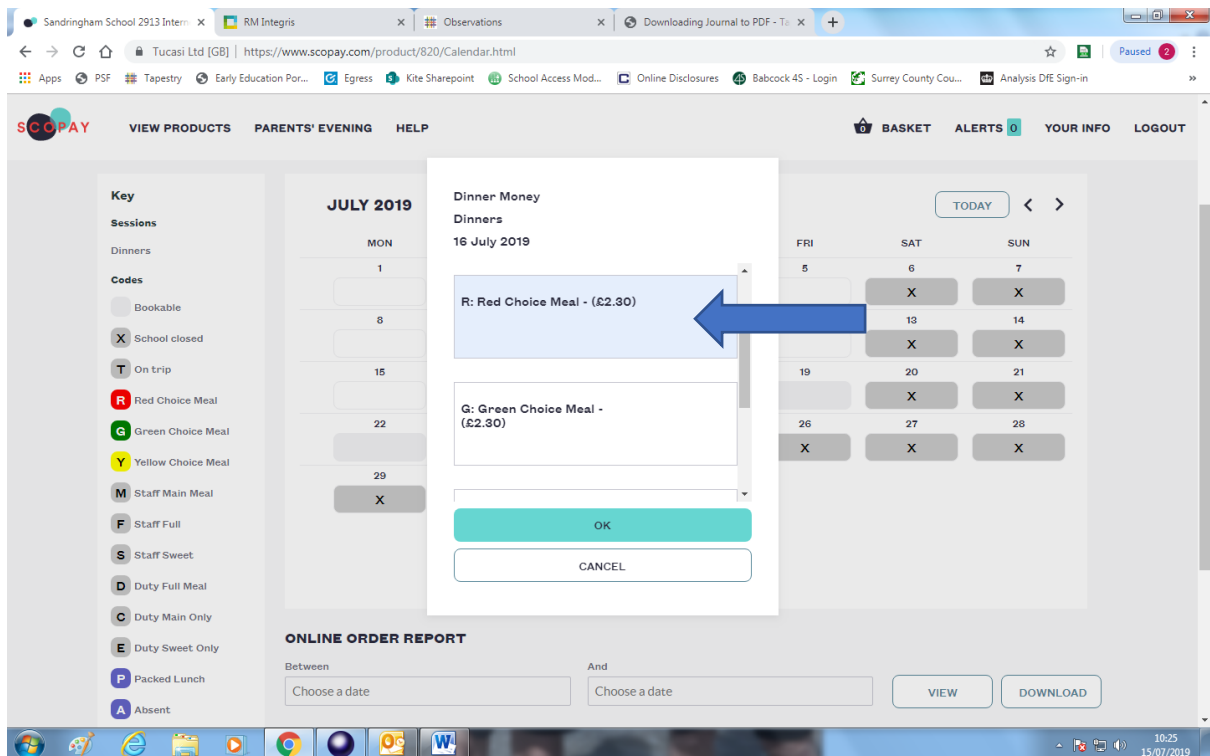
Sandringham School 2913 Intern ×
RM Integris ×
Observations ×
Downloading Journal to PDF - Ta ×
+

Tucasi Ltd [GB] | https://www.scopay.com/product/820/Calendar.html

Paused 2

Apps PSF Tapestry Early Education Por... Egress Kite Sharepoint School Access Mod... Online Disclosures Babcock 4S - Login Surrey County Cou... Analysis DfE Sign-in »

SCOPAY VIEW PRODUCTS PARENTS' EVENING HELP

0 BASKET ALERTS 0 YOUR INFO LOGOUT

Key
Sessions
Dinners
Codes
Bookable
X School closed
T On trip
R Red Choice Meal
G Green Choice Meal
Y Yellow Choice Meal
M Staff Main Meal
F Staff Full
S Staff Sweet
D Duty Full Meal
C Duty Main Only
E Duty Sweet Only
P Packed Lunch
A Absent

JULY 2019

TODAY < >

| MON | | | | FRI | SAT | SUN |
|---|---|---|---|---|---|---|
| 1 | | | | 5 | 6 X | 7 X |
| 8 | | | | | 13 X | 14 X |
| 15 | | | | 19 | 20 X | 21 X |
| 22 | | | | 26 X | 27 X | 28 X |
| 29 X | | | | | | |

Dinner Money
Dinners
16 July 2019

R: Red Choice Meal - (£2.30)

G: Green Choice Meal - (£2.30)

OK

CANCEL

ONLINE ORDER REPORT
Between
Choose a date
And
Choose a date
VIEW
DOWNLOAD

10:25
15/07/2019